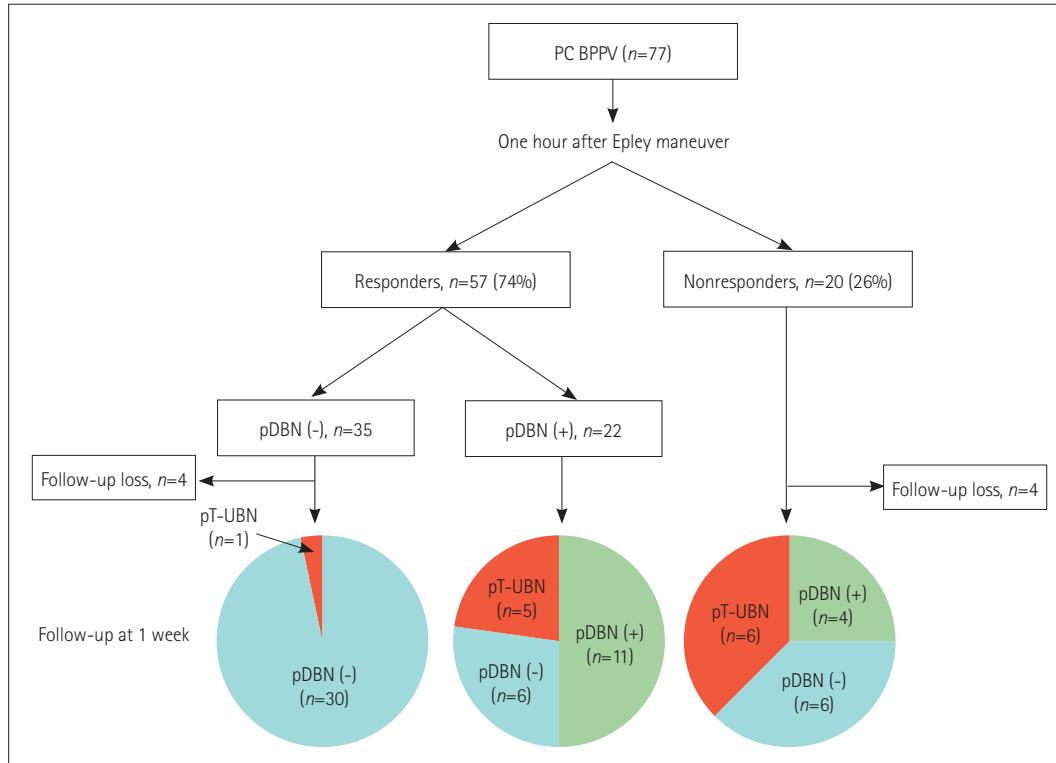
PC BPPV ($n$=77)

One hour after Epley maneuver

Responders, $n$=57 (74%)

Nonresponders, $n$=20 (26%)

pDBN (-), $n$=35

pDBN (+), $n$=22

Follow-up loss, $n$=4

Follow-up loss, $n$=4

pT-UBN
($n$=1)

Follow-up at 1 week

pDBN (-)
($n$=30)

pT-UBN
($n$=5)

pDBN (+)
($n$=11)

pDBN (-)
($n$=6)

pT-UBN
($n$=6)

pDBN (+)
($n$=4)

pDBN (-)
($n$=6)